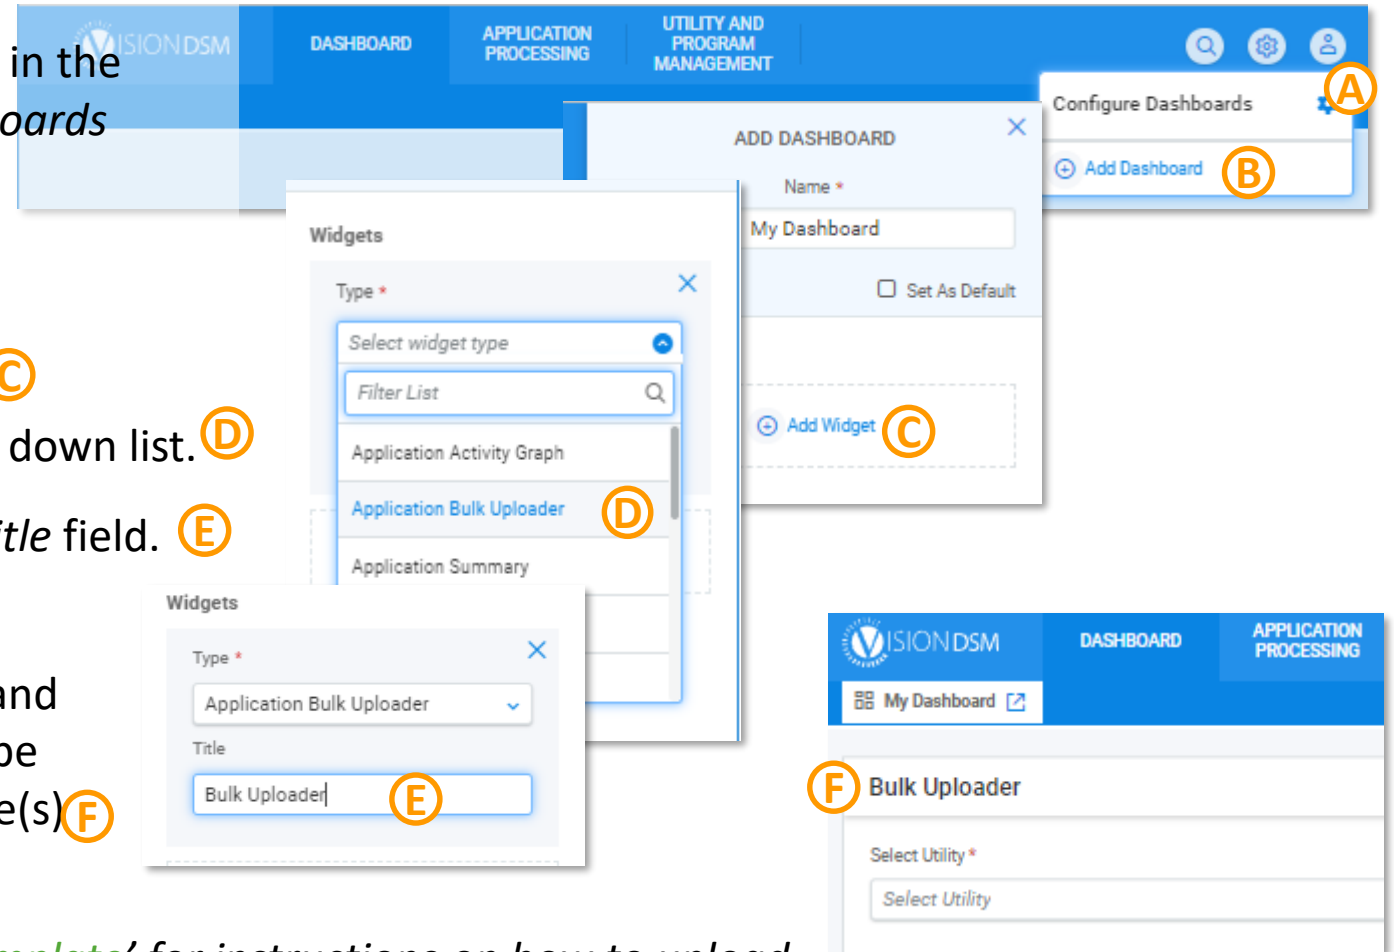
in the
oards

C
down list. D
itle field. E

and
be
e(s) F

VISIONDSM DASHBOARD APPLICATION PROCESSING UTILITY AND PROGRAM MANAGEMENT

Configure Dashboards A
Add Dashboard B

ADD DASHBOARD
Name *
My Dashboard
Set As Default
Add Widget C

Widgets
Type *
Select widget type
Filter List
Application Activity Graph
Application Bulk Uploader D
Application Summary

Widgets
Type *
Application Bulk Uploader
Title
Bulk Uploader E

VISIONDSM DASHBOARD APPLICATION PROCESSING
My Dashboard
F Bulk Uploader
Select Utility *
Select Utility

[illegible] for instructions on how to upload